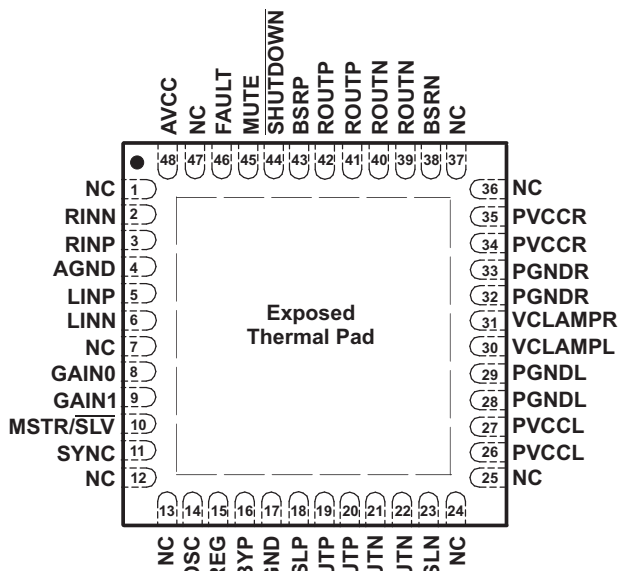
AVCC
NC
FAULT
MUTE
SHUTDOWN
BSRP
ROUTP
ROUTP
ROUTN
ROUTN
BSRN
NC

48 47 46 45 44 43 42 41 40 39 38 37

NC 1
RINN 2
RINP 3
AGND 4
LINP 5
LINN 6
NC 7
GAIN0 8
GAIN1 9
MSTR/$\overline{\text{SLV}}$ 10
SYNC 11
NC 12

36 NC
35 PVCCR
34 PVCCR
33 PGNDR
32 PGNDR
31 VCLAMPR
30 VCLAMPL
29 PGNDL
28 PGNDL
27 PVCCL
26 PVCCL
25 NC

Exposed Thermal Pad

13 14 15 16 17 18 19 20 21 22 23 24

NC
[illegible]OSC
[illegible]REG
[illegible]BYP
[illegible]GND
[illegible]SLP
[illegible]UTP
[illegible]UTP
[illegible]UTN
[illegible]UTN
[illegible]SLN
NC